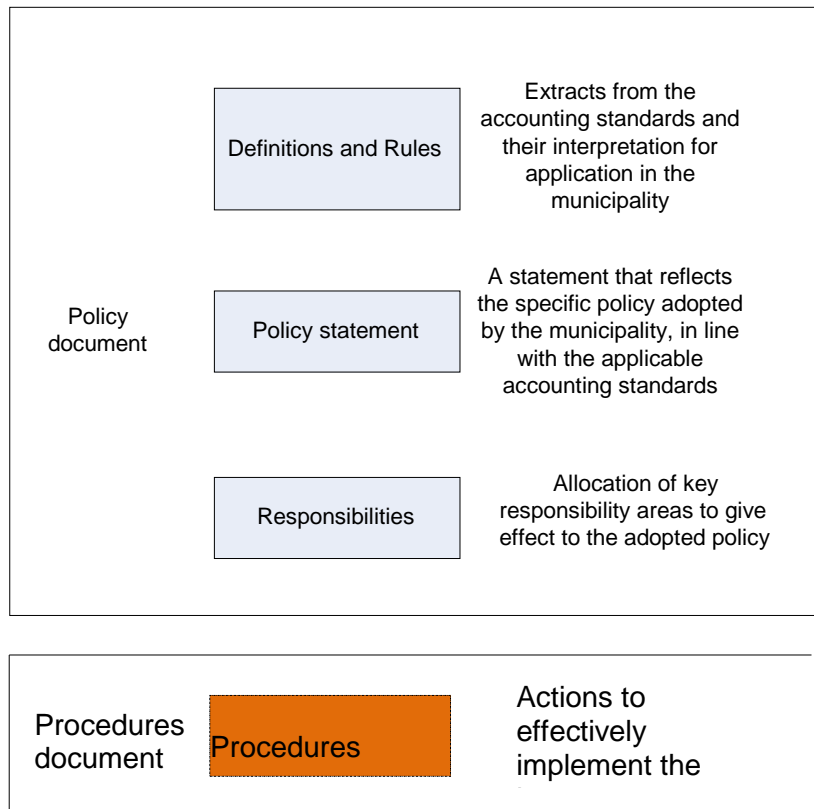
Policy document

Definitions and Rules

Extracts from the accounting standards and their interpretation for application in the municipality

Policy statement

A statement that reflects the specific policy adopted by the municipality, in line with the applicable accounting standards

Responsibilities

Allocation of key responsibility areas to give effect to the adopted policy

Procedures document

Procedures

Actions to effectively implement the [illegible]